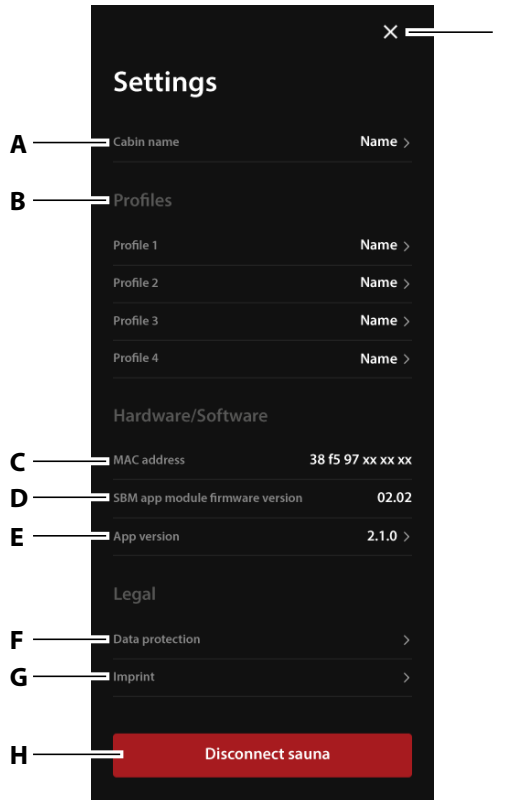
×

Settings

A Cabin name Name >

B Profiles

Profile 1 Name >

Profile 2 Name >

Profile 3 Name >

Profile 4 Name >

Hardware/Software

C MAC address 38 f5 97 xx xx xx

D SBM app module firmware version 02.02

E App version 2.1.0 >

Legal

F Data protection >

G Imprint >

H Disconnect sauna